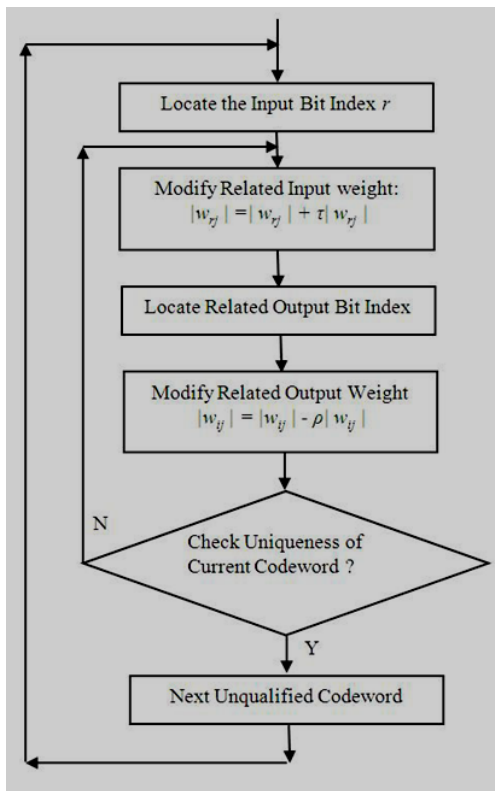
Locate the Input Bit Index $r$

Modify Related Input weight:
$|w_{rj}| = |w_{rj}| + \tau |w_{rj}|$

Locate Related Output Bit Index

Modify Related Output Weight
$|w_{ij}| = |w_{ij}| - \rho |w_{ij}|$

N

Check Uniqueness of Current Codeword ?

Y

Next Unqualified Codeword